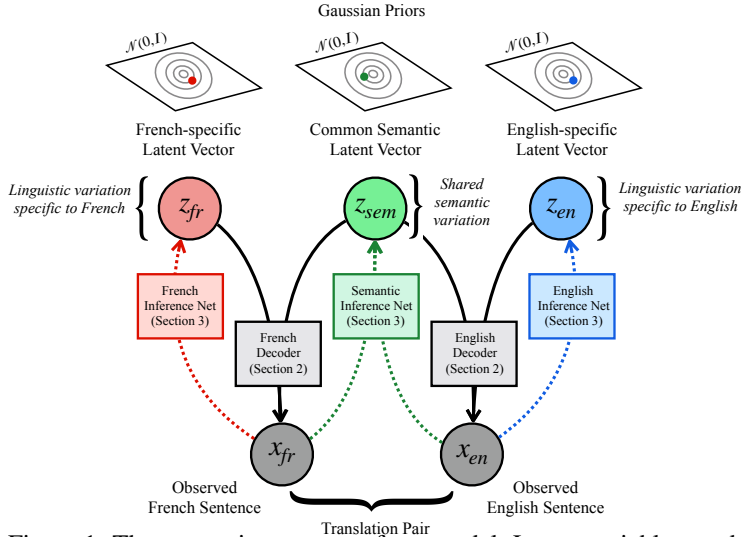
Gaussian Priors

$\mathcal{N}(0,I)$

$\mathcal{N}(0,I)$

$\mathcal{N}(0,I)$

French-specific Latent Vector

Common Semantic Latent Vector

English-specific Latent Vector

Linguistic variation specific to French

$z_{fr}$

$z_{sem}$

Shared semantic variation

$z_{en}$

Linguistic variation specific to English

French Inference Net (Section 3)

French Decoder (Section 2)

Semantic Inference Net (Section 3)

English Decoder (Section 2)

English Inference Net (Section 3)

$x_{fr}$

$x_{en}$

Observed French Sentence

Translation Pair

Observed English Sentence

Figure 1: The generative process of our model. Latent variables and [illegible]